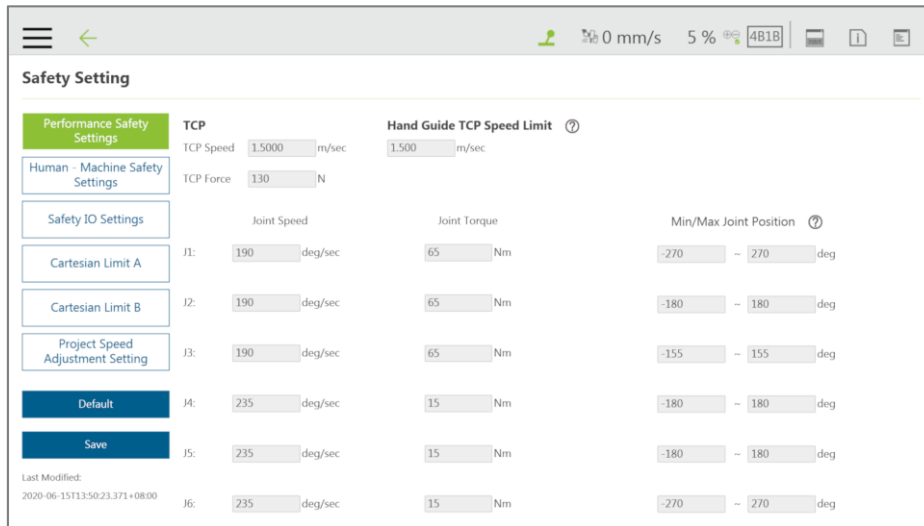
0 mm/s 5 % 4B1B

Safety Setting

Performance Safety Settings

Human - Machine Safety Settings

Safety IO Settings

Cartesian Limit A

Cartesian Limit B

Project Speed Adjustment Setting

Default

Save

Last Modified:
2020-06-15T13:50:23.371+08:00

TCP
TCP Speed 1.5000 m/sec
TCP Force 130 N

Hand Guide TCP Speed Limit ?
1.500 m/sec

| | Joint Speed | | Joint Torque | | Min/Max Joint Position ? | | | |
|---|---|---|---|---|---|---|---|---|
| J1: | 190 | deg/sec | 65 | Nm | -270 | ~ | 270 | deg |
| J2: | 190 | deg/sec | 65 | Nm | -180 | ~ | 180 | deg |
| J3: | 190 | deg/sec | 65 | Nm | -155 | ~ | 155 | deg |
| J4: | 235 | deg/sec | 15 | Nm | -180 | ~ | 180 | deg |
| J5: | 235 | deg/sec | 15 | Nm | -180 | ~ | 180 | deg |
| J6: | 235 | deg/sec | 15 | Nm | -270 | ~ | 270 | deg |